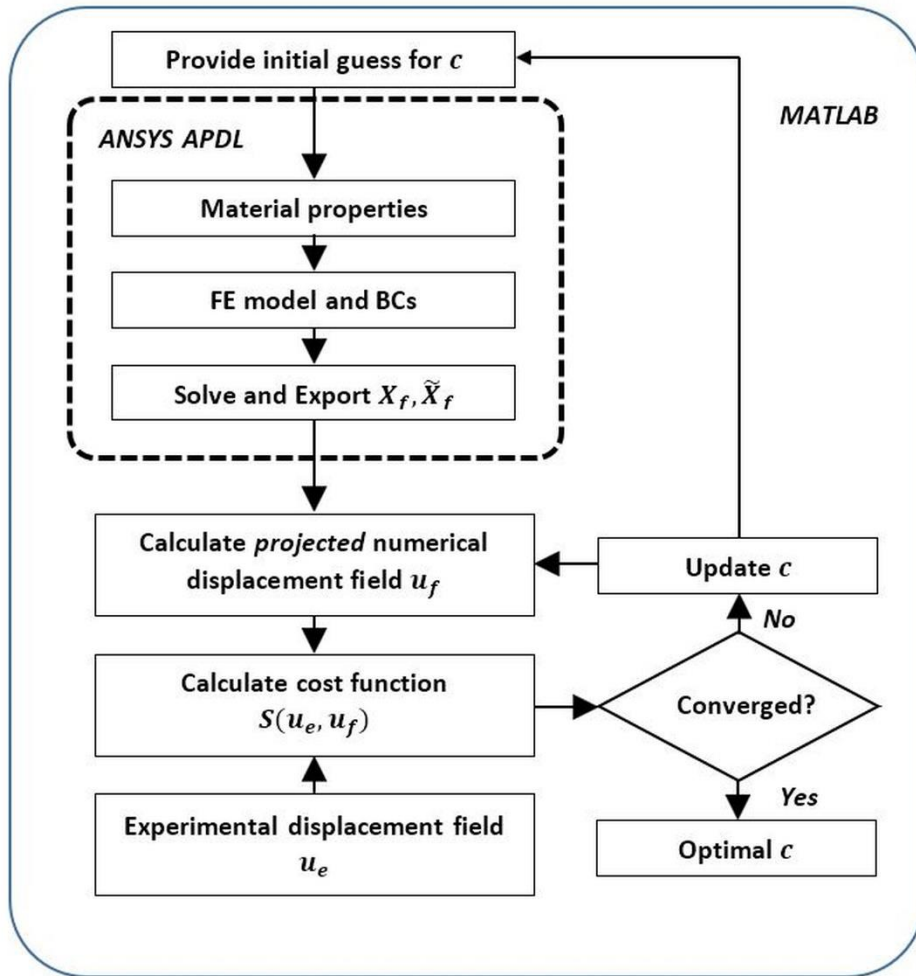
Provide initial guess for $c$

MATLAB

ANSYS APDL

Material properties

FE model and BCs

Solve and Export $X_f, \widetilde{X}_f$

Calculate *projected* numerical displacement field $u_f$

Update $c$

No

Calculate cost function $S(u_e, u_f)$

Converged?

Yes

Experimental displacement field $u_e$

Optimal $c$